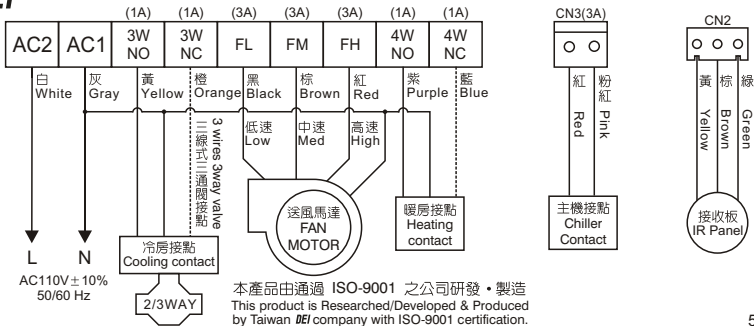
(1A) (1A) (3A) (3A) (3A) (1A) (1A)

| AC2 | AC1 | 3W NO | 3W NC | FL | FM | FH | 4W NO | 4W NC |
|---|---|---|---|---|---|---|---|---|

白 White
灰 Gray
黃 Yellow
橙 Orange
黑 Black
棕 Brown
紅 Red
紫 Purple
藍 Blue

三線式三通閥接點
3 wires 3way valve

低速 Low
中速 Med
高速 High

送風馬達 FAN MOTOR

暖房接點 Heating contact

冷房接點 Cooling contact

L N

AC110V$\pm$10% 50/60 Hz

2/3WAY

本產品由通過 ISO-9001 之公司研發・製造
This product is Researched/Developed & Produced by Taiwan DEI company with ISO-9001 certification.

CN3(3A)

紅 Red
粉紅 Pink

主機接點 Chiller Contact

CN2

黃 Yellow
棕 Brown
綠 Green

接收板 IR Panel

5